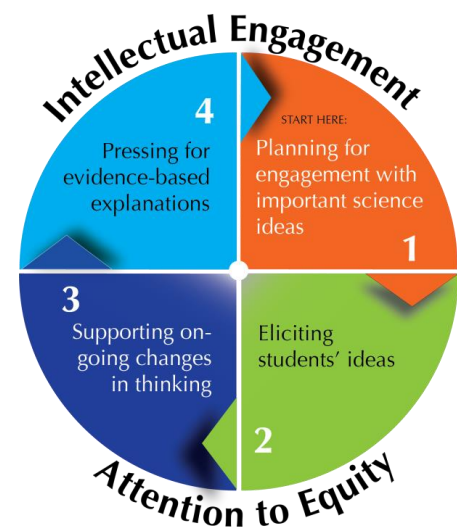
Intellectual Engagement

4

Pressing for evidence-based explanations

START HERE:

Planning for engagement with important science ideas

1

3

Supporting on-going changes in thinking

Eliciting students' ideas

2

Attention to Equity